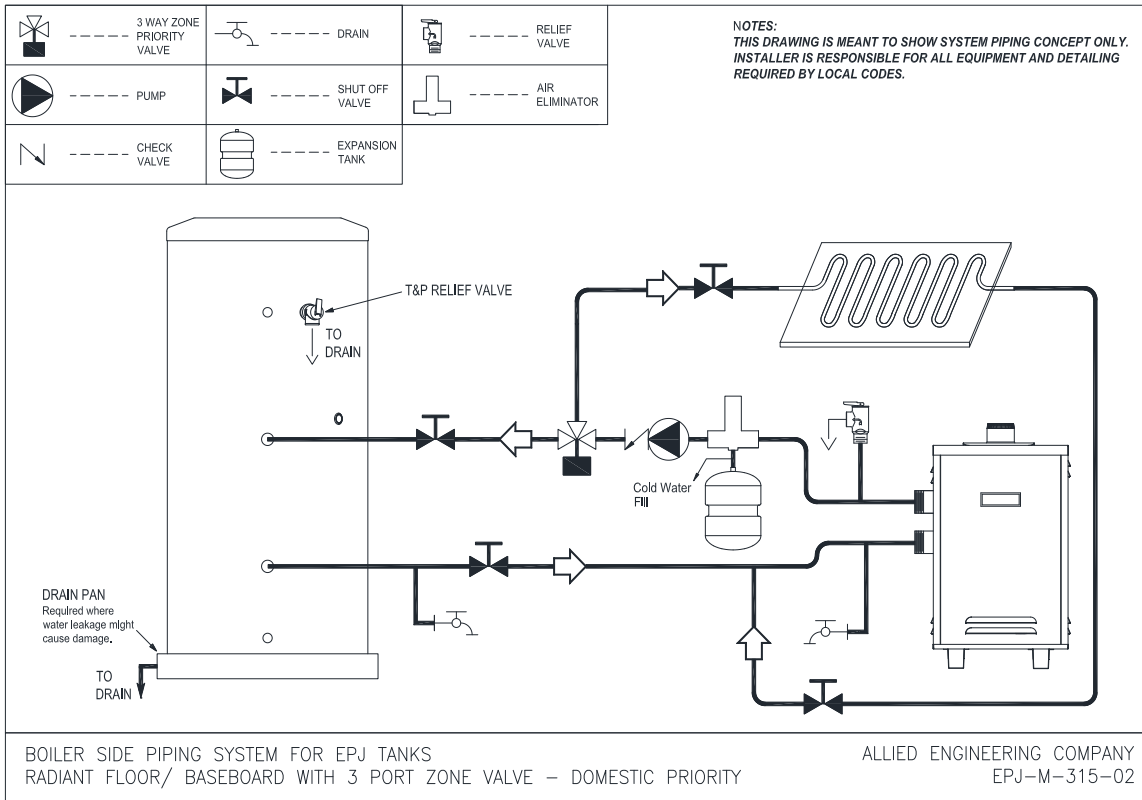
| | | | | | |
|---|---|---|---|---|---|
| ------ | 3 WAY ZONE PRIORITY VALVE | ------ | DRAIN | ------ | RELIEF VALVE |
| ------ | PUMP | ------ | SHUT OFF VALVE | ------ | AIR ELIMINATOR |
| ------ | CHECK VALVE | ------ | EXPANSION TANK | | |

NOTES:
THIS DRAWING IS MEANT TO SHOW SYSTEM PIPING CONCEPT ONLY. INSTALLER IS RESPONSIBLE FOR ALL EQUIPMENT AND DETAILING REQUIRED BY LOCAL CODES.

T&P RELIEF VALVE

TO DRAIN

Cold Water Fill

DRAIN PAN
Required where water leakage might cause damage.

TO DRAIN

BOILER SIDE PIPING SYSTEM FOR EPJ TANKS
RADIANT FLOOR/ BASEBOARD WITH 3 PORT ZONE VALVE – DOMESTIC PRIORITY

ALLIED ENGINEERING COMPANY
EPJ–M–315–02